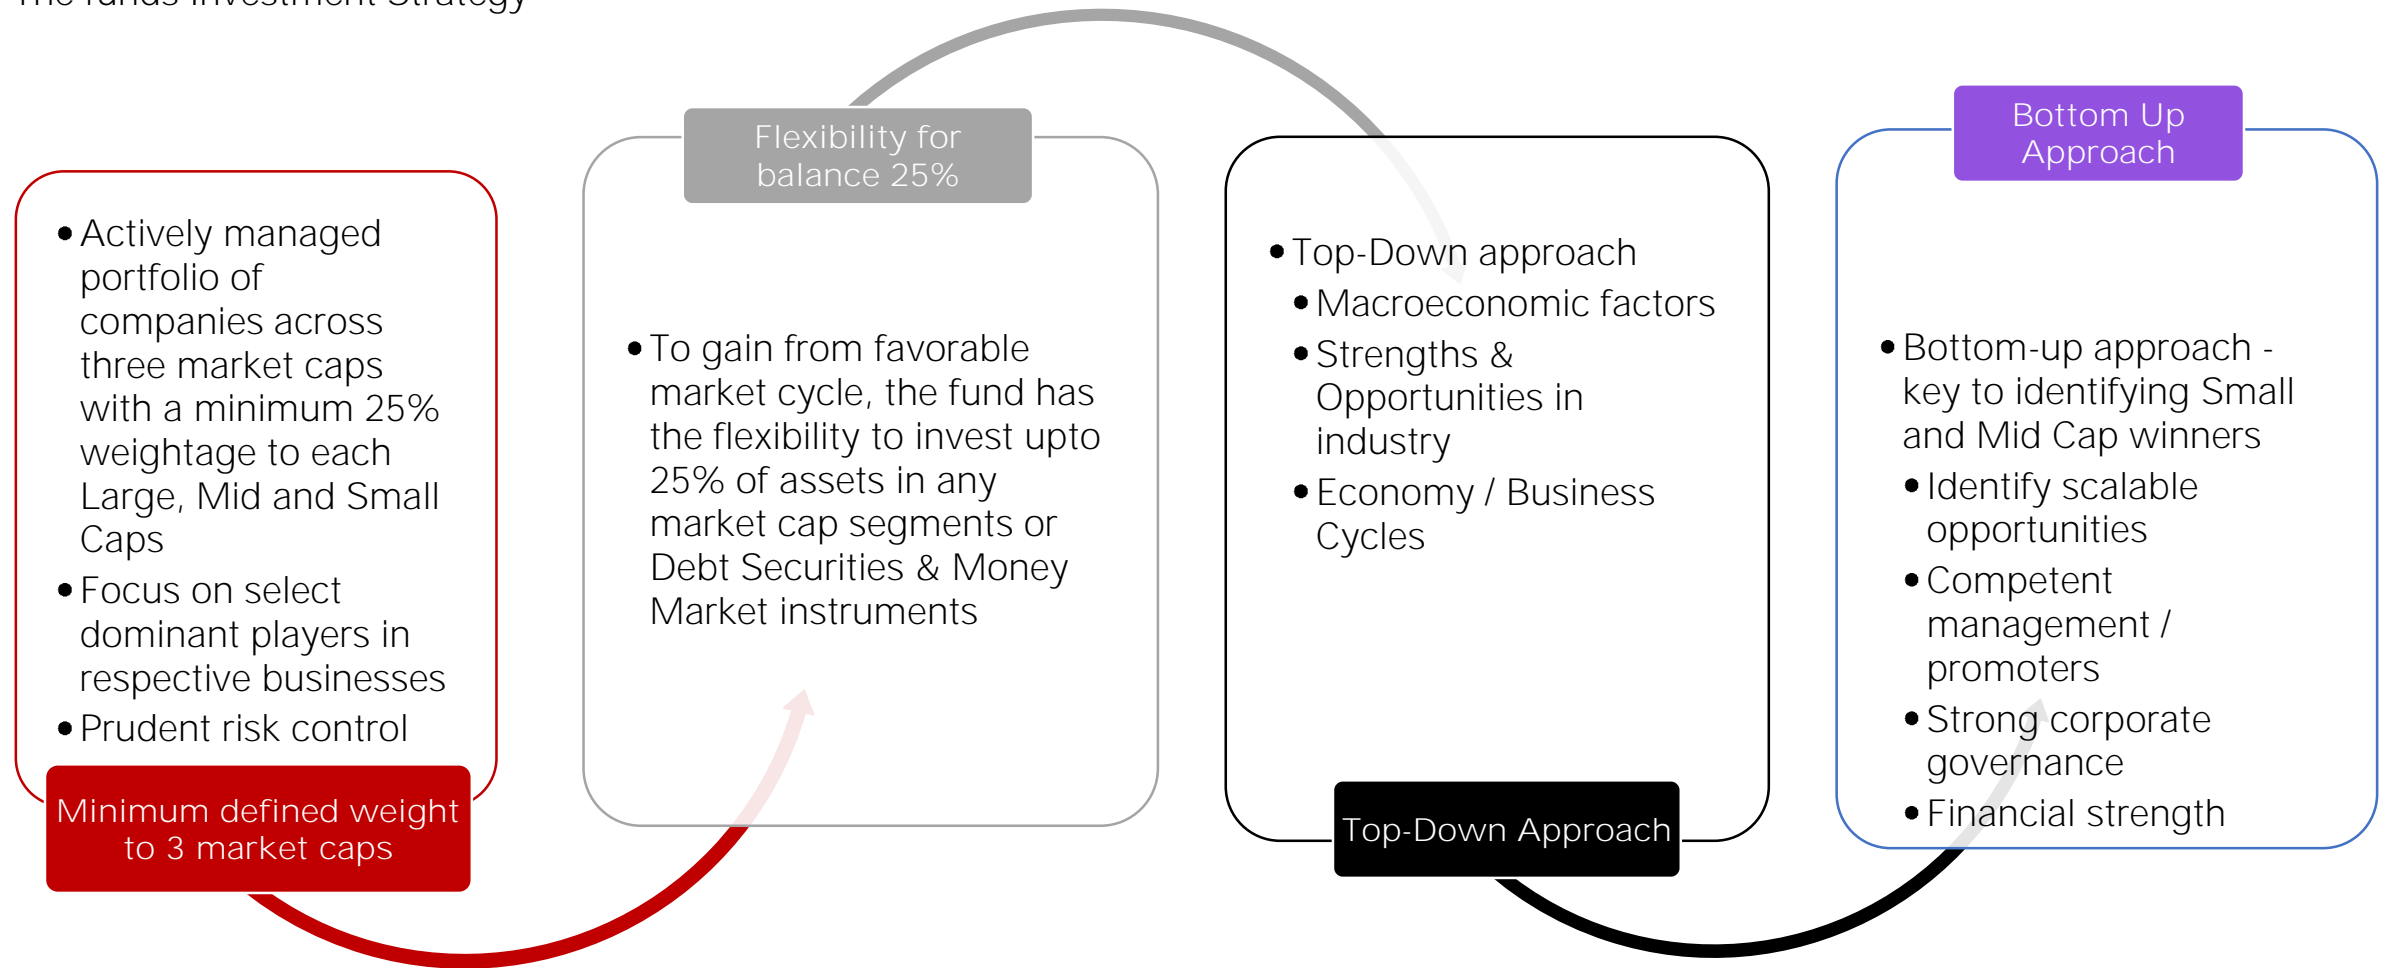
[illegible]

- Actively managed portfolio of companies across three market caps with a minimum 25% weightage to each Large, Mid and Small Caps
- Focus on select dominant players in respective businesses
- Prudent risk control

Minimum defined weight to 3 market caps

Flexibility for balance 25%

- To gain from favorable market cycle, the fund has the flexibility to invest upto 25% of assets in any market cap segments or Debt Securities & Money Market instruments

- Top-Down approach
  - Macroeconomic factors
  - Strengths & Opportunities in industry
  - Economy / Business Cycles

Top-Down Approach

Bottom Up Approach

- Bottom-up approach - key to identifying Small and Mid Cap winners
  - Identify scalable opportunities
  - Competent management / promoters
  - Strong corporate governance
  - Financial strength